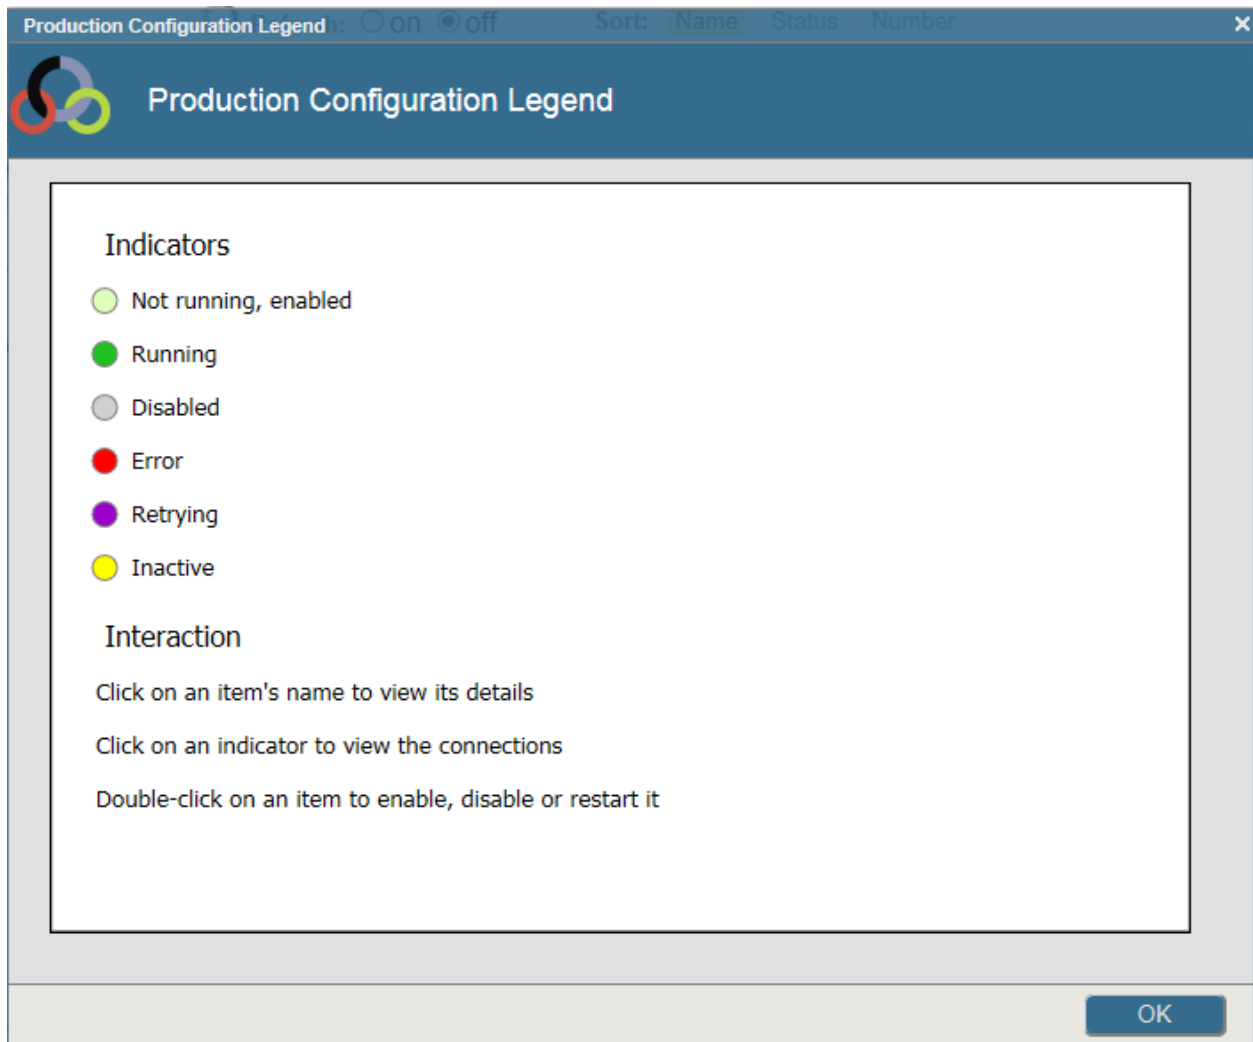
Production Configuration Legend
on off Sort: Name Status Number

Production Configuration Legend

Indicators

Not running, enabled

Running

Disabled

Error

Retrying

Inactive

Interaction

Click on an item's name to view its details

Click on an indicator to view the connections

Double-click on an item to enable, disable or restart it

OK